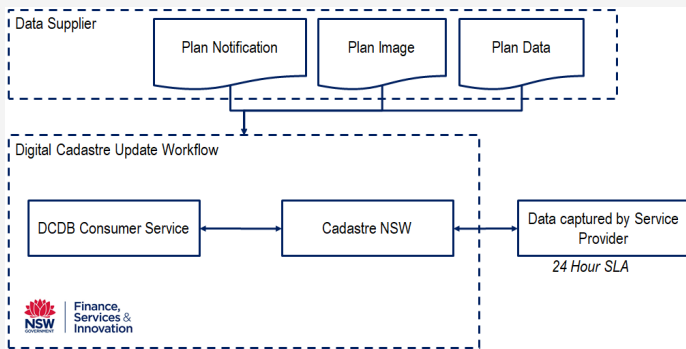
Data Supplier

Plan Notification

Plan Image

Plan Data

Digital Cadastre Update Workflow

DCDB Consumer Service

Cadastre NSW

Data captured by Service Provider

24 Hour SLA

NSW GOVERNMENT

Finance, Services & Innovation